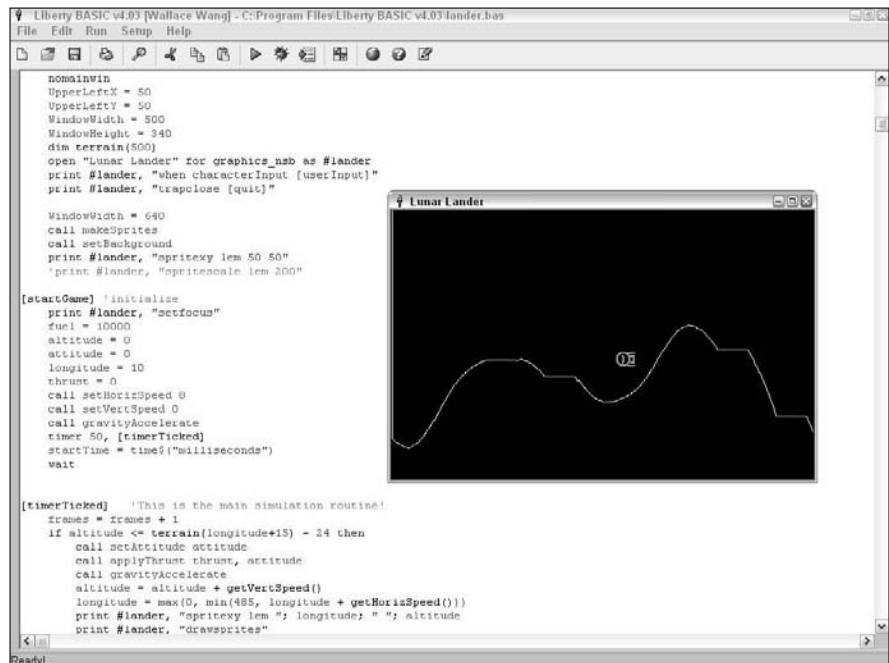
Liberty BASIC v4.03 [Wallace Wang] - C:\Program Files\Liberty BASIC v4.03\lander.bas

File Edit Run Setup Help

nomainwin
UpperLeftX = 50
UpperLeftY = 50
WindowWidth = 500
WindowHeight = 340
dim terrain(500)
open "Lunar Lander" for graphics_nsb as #lander
print #lander, "when characterInput [userInput]"
print #lander, "trapclose [quit]"

WindowWidth = 640
call makeSprites
call setBackground
print #lander, "spritexy lem 50 50"
'print #lander, "spritescale lem 200"

[startGame] 'initialize
print #lander, "setfocus"
fuel = 10000
altitude = 0
attitude = 0
longitude = 10
thrust = 0
call setHorizSpeed 0
call setVertSpeed 0
call gravityAccelerate
timer 50, [timerTicked]
startTime = time$("milliseconds")
wait

[timerTicked] 'This is the main simulation routine'
frames = frames + 1
if altitude <= terrain(longitude+15) - 24 then
call setAttitude attitude
call applyThrust thrust, attitude
call gravityAccelerate
altitude = altitude + getVertSpeed()
longitude = max(0, min(485, longitude + getHorizSpeed()))
print #lander, "spritexy lem "; longitude; " "; altitude
print #lander, "drawsprites"

Lunar Lander

Ready!